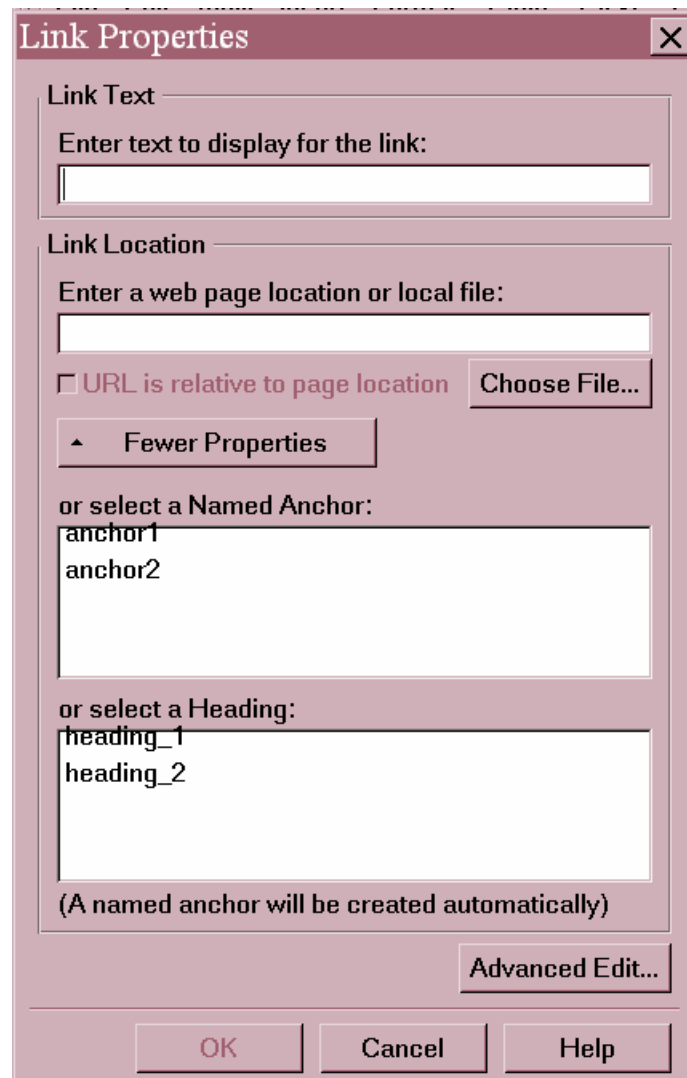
Link Properties

Link Text

Enter text to display for the link:

Link Location

Enter a web page location or local file:

URL is relative to page location

Choose File...

Fewer Properties

or select a Named Anchor:

anchor1
anchor2

or select a Heading:

heading_1
heading_2

(A named anchor will be created automatically)

Advanced Edit...

OK

Cancel

Help